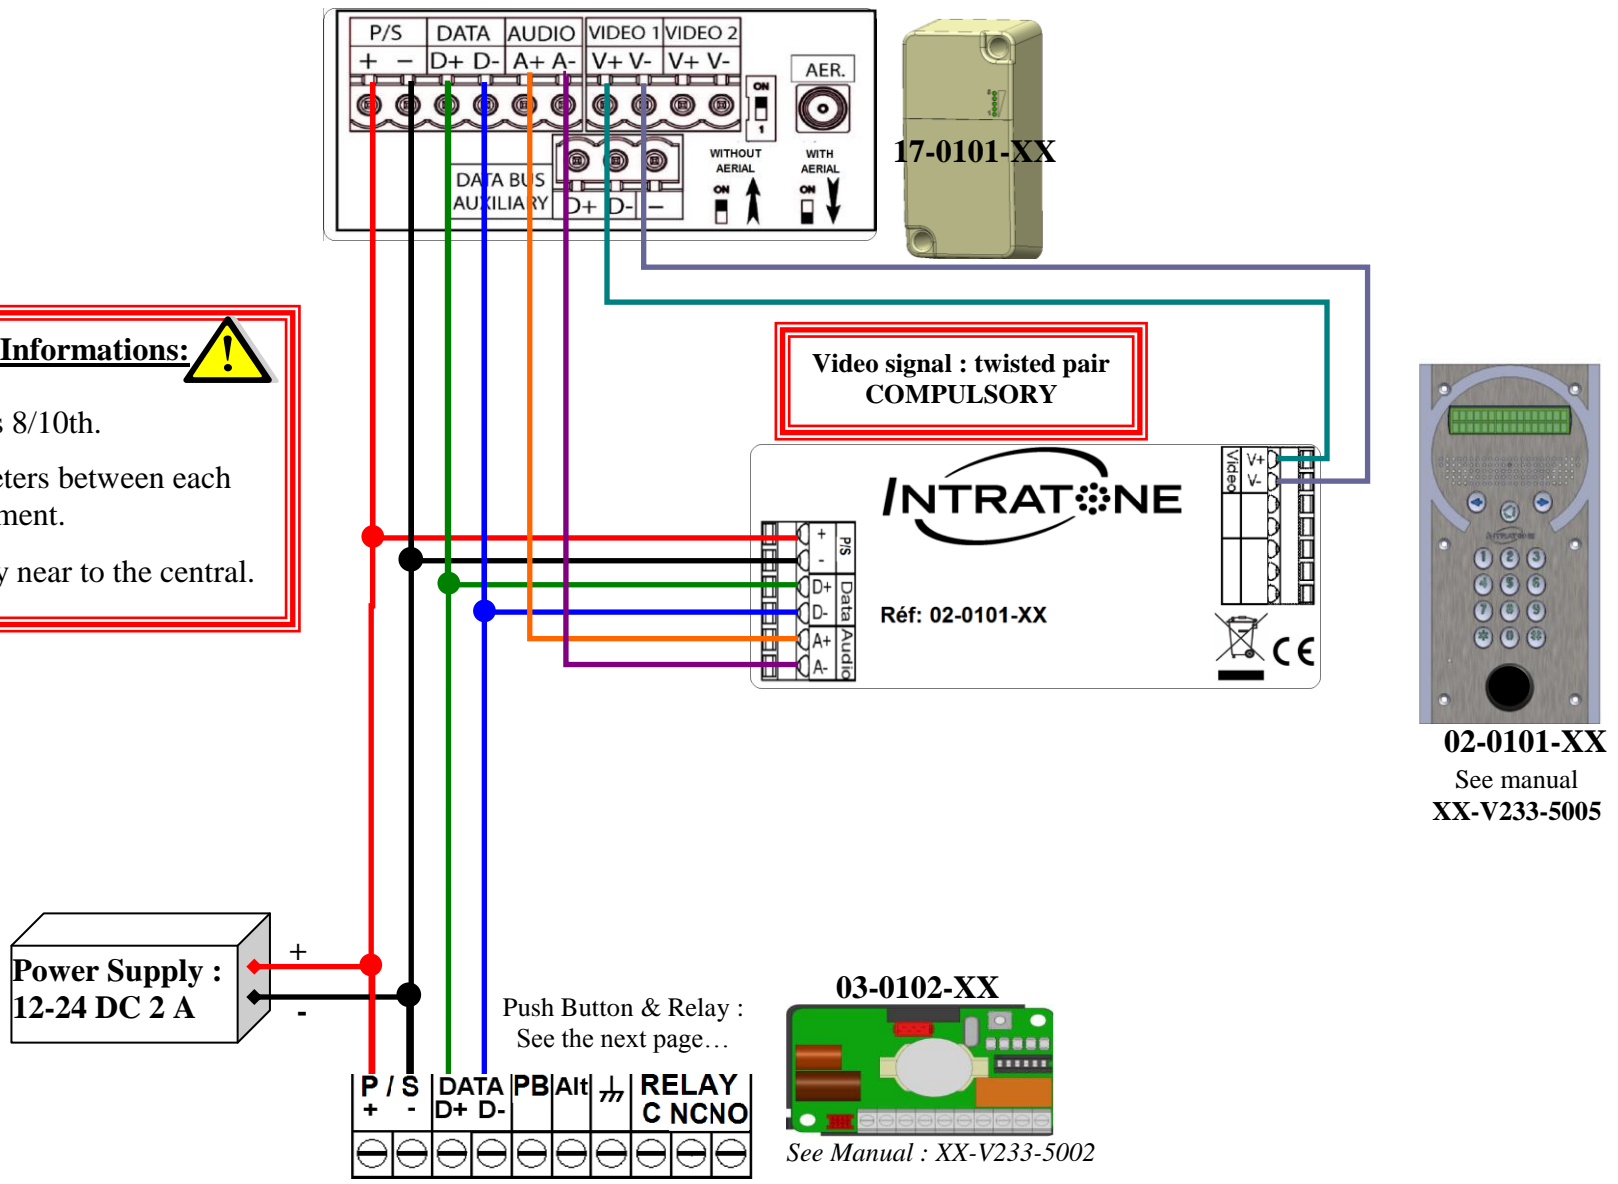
| P/S | | DATA | | AUDIO | | VIDEO 1 | | VIDEO 2 | |
|---|---|---|---|---|---|---|---|---|---|
| + | − | D+ | D- | A+ | A- | V+ | V- | V+ | V- |

AER.

ON
1

WITHOUT AERIAL
ON

WITH AERIAL
ON

DATA BUS AUXILIARY
D+ D- −

17-0101-XX

Informations:

s 8/10th.

eters between each ment.

y near to the central.

Video signal : twisted pair COMPULSORY

INTRATONE

+ - P/S
D+ D- Data
A+ A- Audio

Video V+ V-

Réf: 02-0101-XX

CE

02-0101-XX
See manual
XX-V233-5005

Power Supply :
12-24 DC 2 A
+
-

Push Button & Relay :
See the next page…

03-0102-XX

See Manual : XX-V233-5002

P / S
+ -
DATA
D+ D-
PB
Alt
RELAY
C NC NO